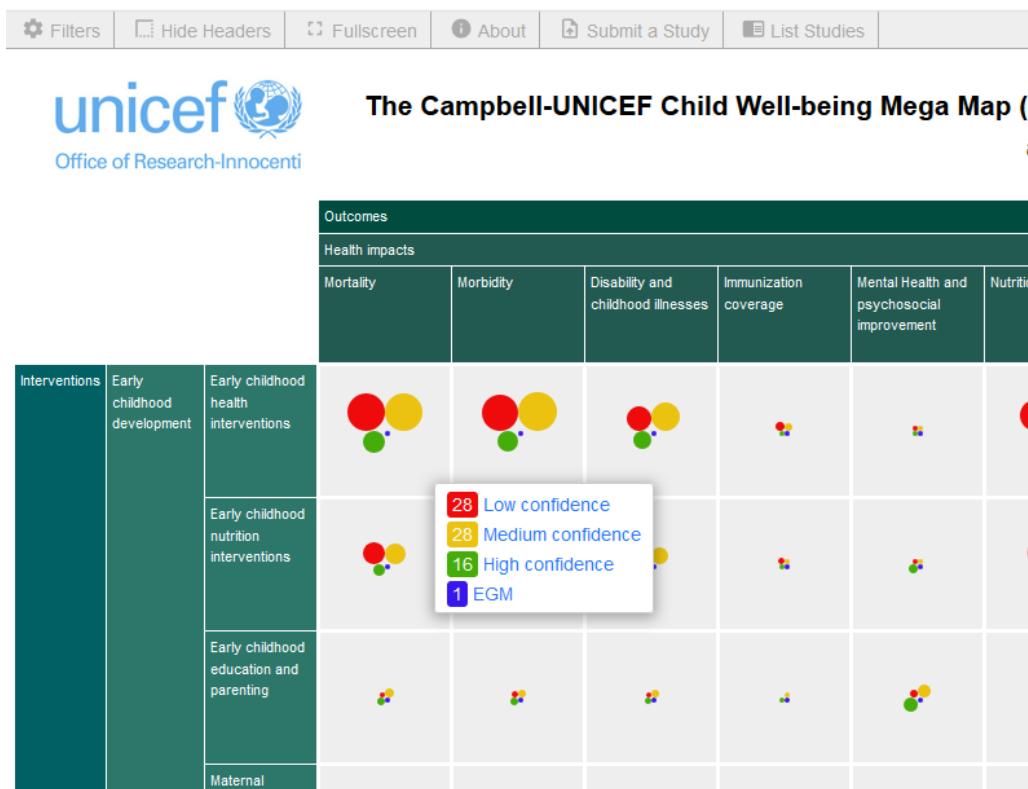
Filters | Hide Headers | Fullscreen | About | Submit a Study | List Studies

unicef
Office of Research-Innocenti

The Campbell-UNICEF Child Well-being Mega Map (

| | | | Outcomes | | | | | |
|---|---|---|---|---|---|---|---|---|
| | | | Health impacts | | | | | |
| | | | Mortality | Morbidity | Disability and childhood illnesses | Immunization coverage | Mental Health and psychosocial improvement | Nutriti |
| Interventions | Early childhood development | Early childhood health interventions | | | | | | |
| | | Early childhood nutrition interventions | | | | | | |
| | | Early childhood education and parenting | | | | | | |
| | | Maternal | | | | | | |

28 Low confidence
28 Medium confidence
16 High confidence
1 EGM